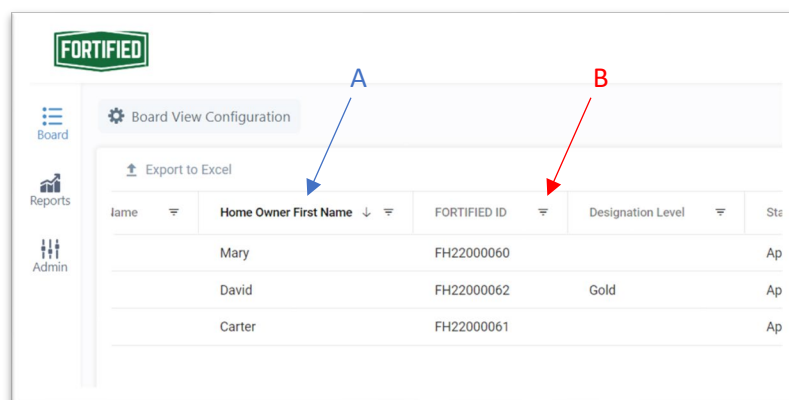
FORTIFIED

Board

Reports

Admin

Board View Configuration

Export to Excel

A

B

| lame | Home Owner First Name | FORTIFIED ID | Designation Level | Sta |
|---|---|---|---|---|
| | Mary | FH22000060 | | Ap |
| | David | FH22000062 | Gold | Ap |
| | Carter | FH22000061 | | Ap |